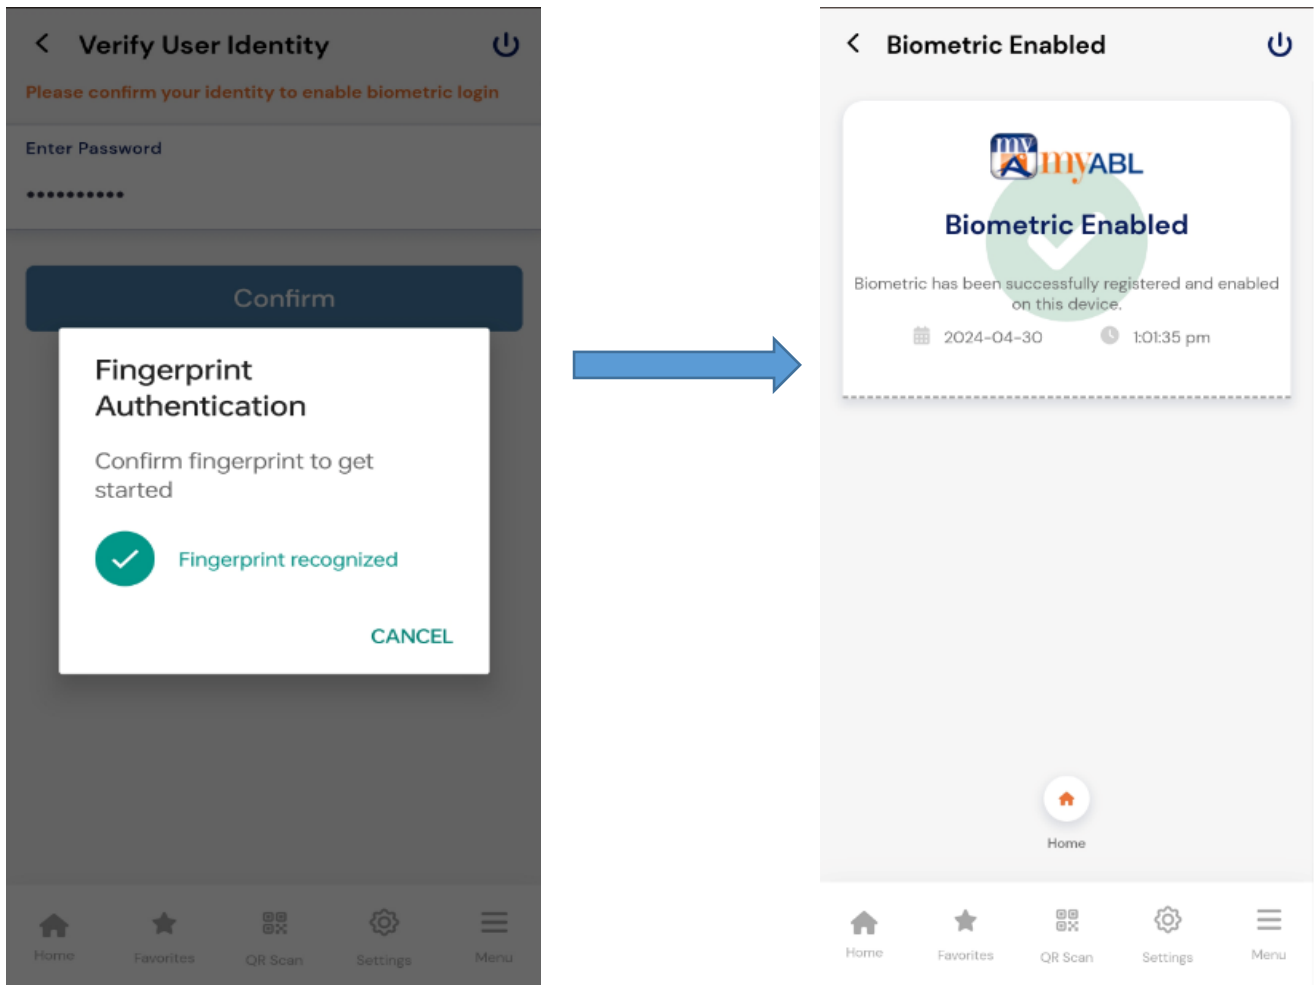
Verify User Identity

Please confirm your identity to enable biometric login

Enter Password

•••••••••••

Confirm

Fingerprint Authentication

Confirm fingerprint to get started

Fingerprint recognized

CANCEL

Home Favorites QR Scan Settings Menu

Biometric Enabled

myABL

Biometric Enabled

Biometric has been successfully registered and enabled on this device.

2024-04-30 1:01:35 pm

Home

Home Favorites QR Scan Settings Menu